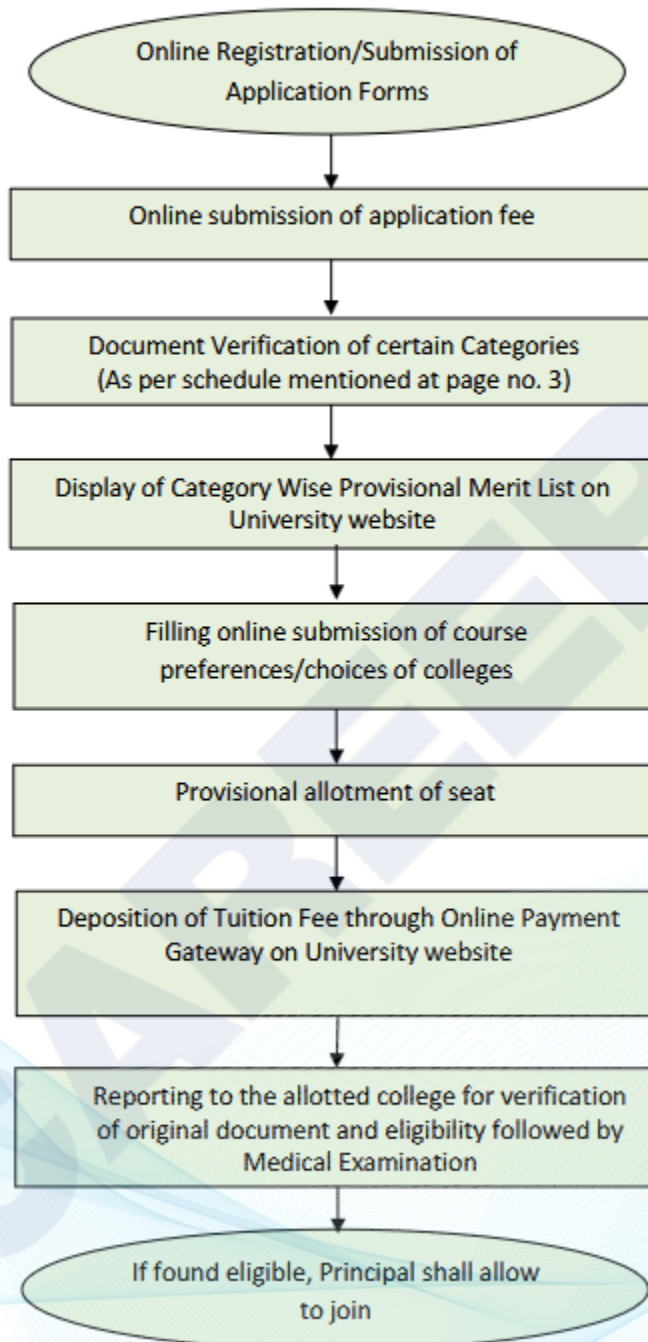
Online Registration/Submission of Application Forms

Online submission of application fee

Document Verification of certain Categories (As per schedule mentioned at page no. 3)

Display of Category Wise Provisional Merit List on University website

Filling online submission of course preferences/choices of colleges

Provisional allotment of seat

Deposition of Tuition Fee through Online Payment Gateway on University website

Reporting to the allotted college for verification of original document and eligibility followed by Medical Examination

If found eligible, Principal shall allow to join